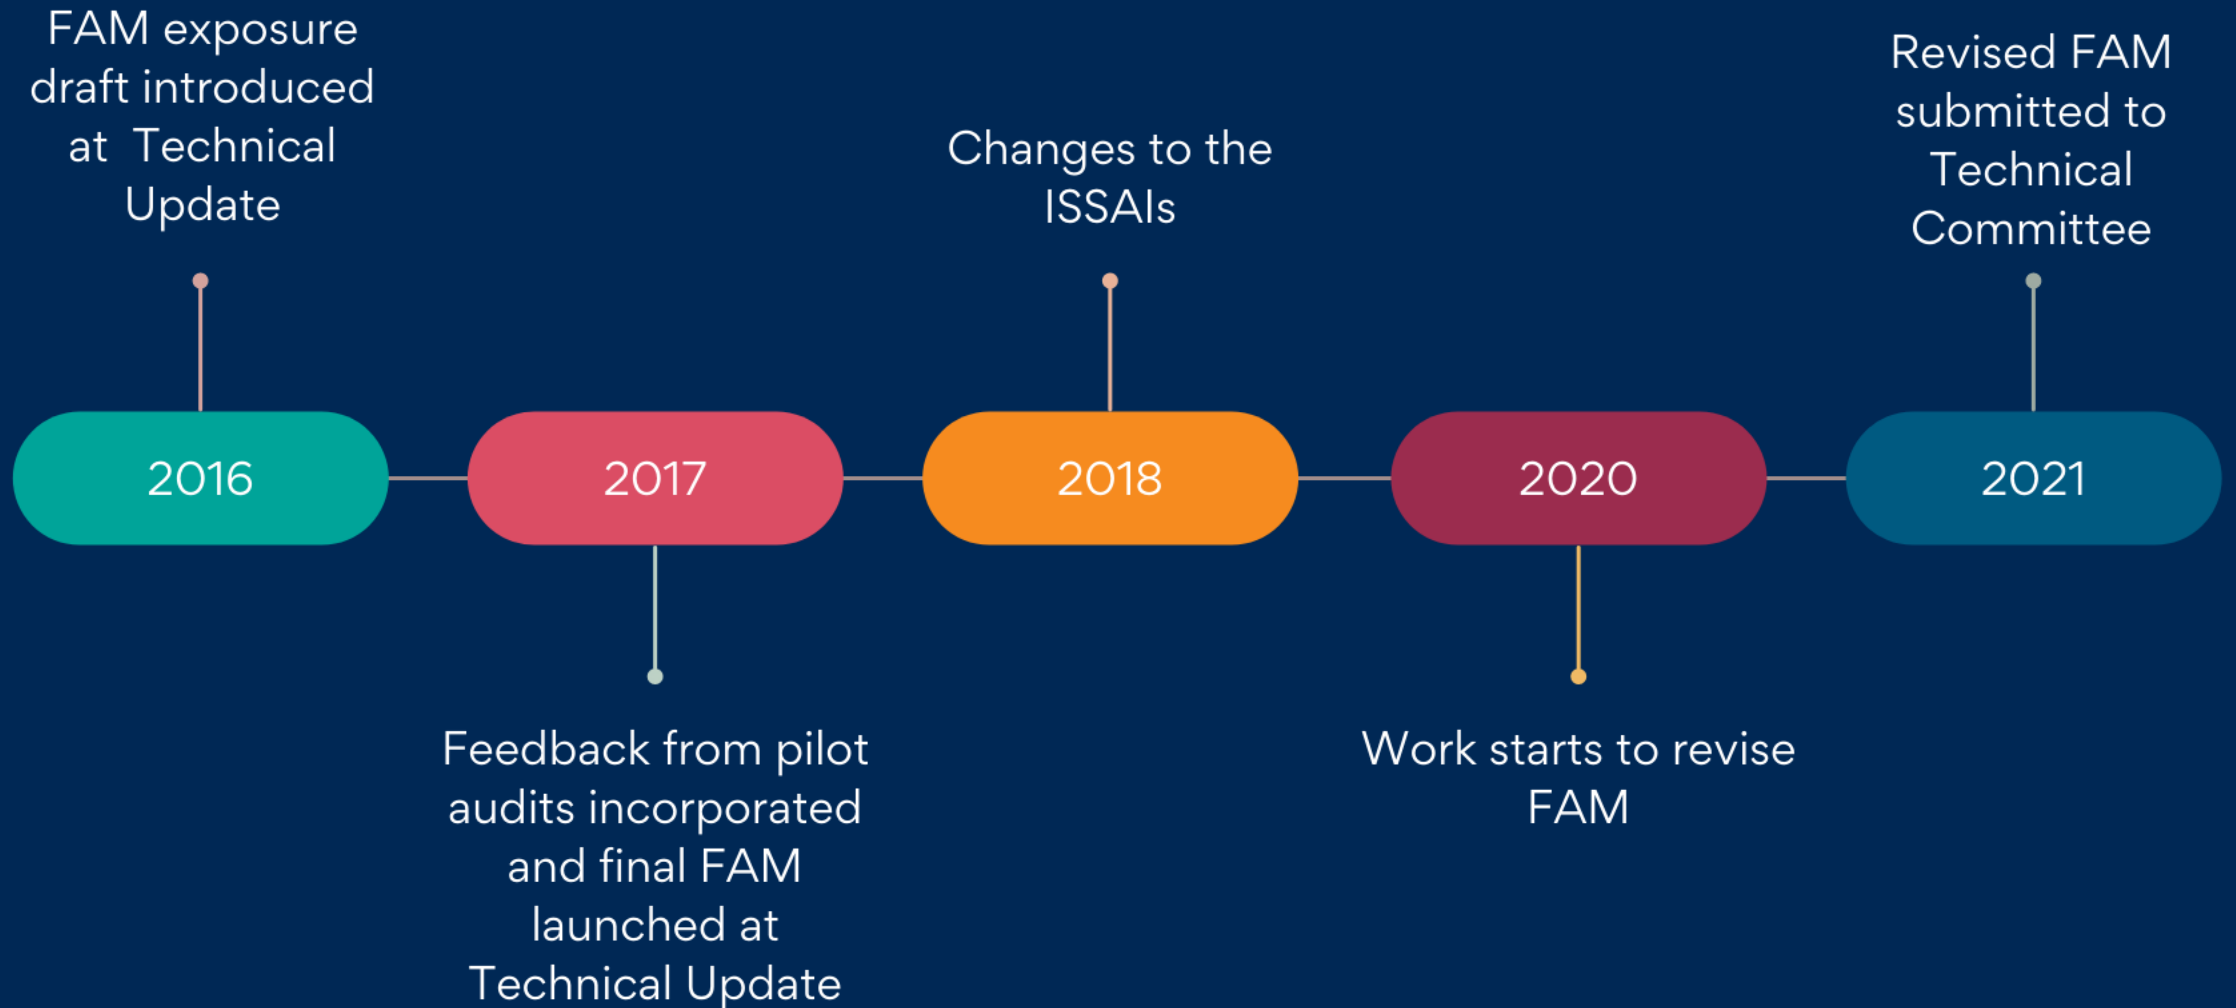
FAM exposure draft introduced at Technical Update

2016

2017

Feedback from pilot audits incorporated and final FAM launched at Technical Update

Changes to the ISSAIs

2018

2020

Work starts to revise FAM

Revised FAM submitted to Technical Committee

2021